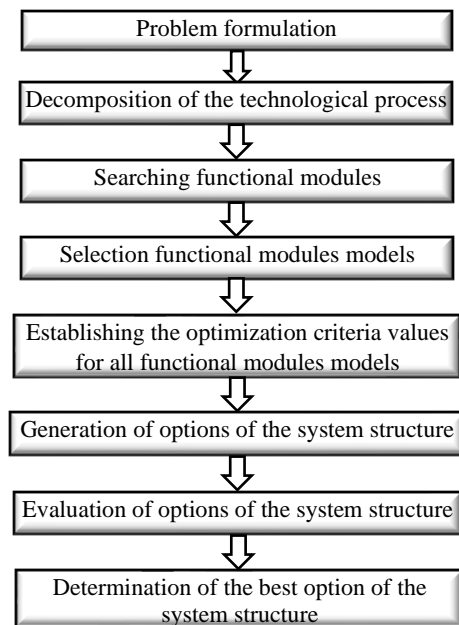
Problem formulation

Decomposition of the technological process

Searching functional modules

Selection functional modules models

Establishing the optimization criteria values for all functional modules models

Generation of options of the system structure

Evaluation of options of the system structure

Determination of the best option of the system structure